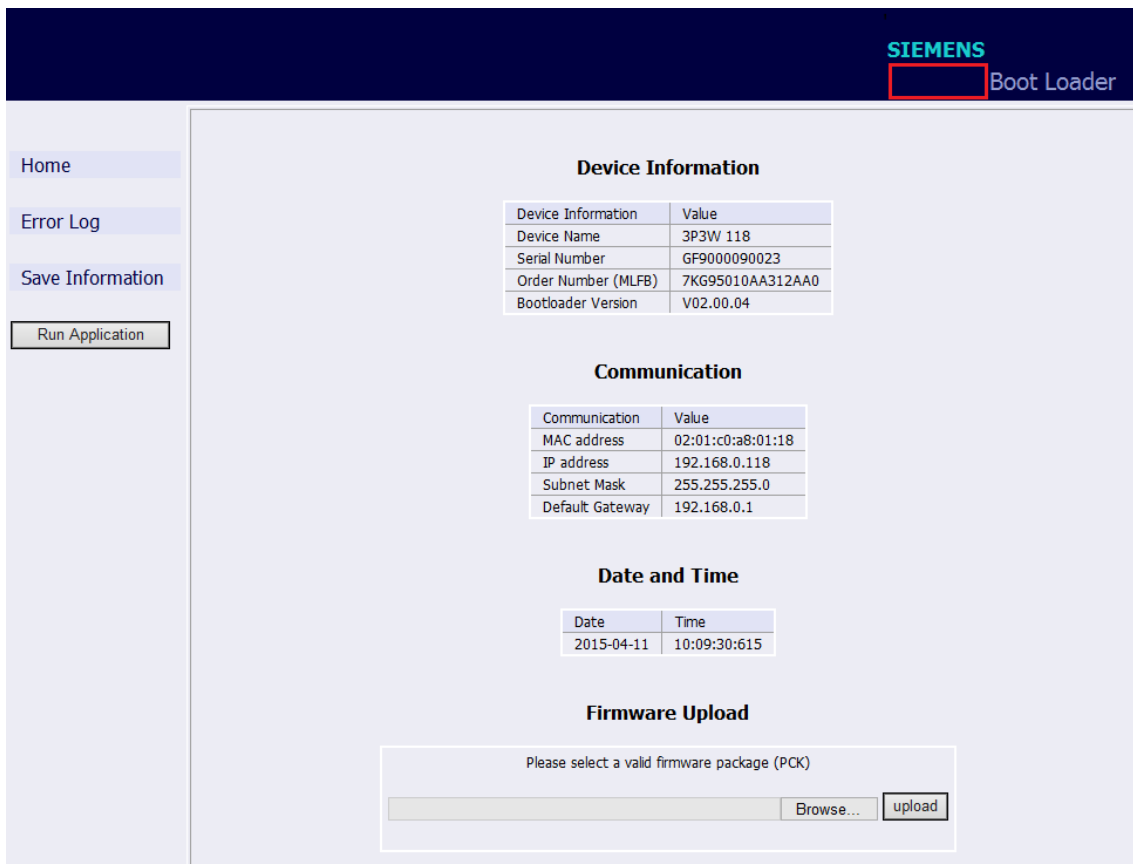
SIEMENS
Boot Loader

Home

Error Log

Save Information

Run Application

Device Information

| Device Information | Value |
|---|---|
| Device Name | 3P3W 118 |
| Serial Number | GF9000090023 |
| Order Number (MLFB) | 7KG95010AA312AA0 |
| Bootloader Version | V02.00.04 |

Communication

| Communication | Value |
|---|---|
| MAC address | 02:01:c0:a8:01:18 |
| IP address | 192.168.0.118 |
| Subnet Mask | 255.255.255.0 |
| Default Gateway | 192.168.0.1 |

Date and Time

| Date | Time |
|---|---|
| 2015-04-11 | 10:09:30:615 |

Firmware Upload

Please select a valid firmware package (PCK)

Browse... upload